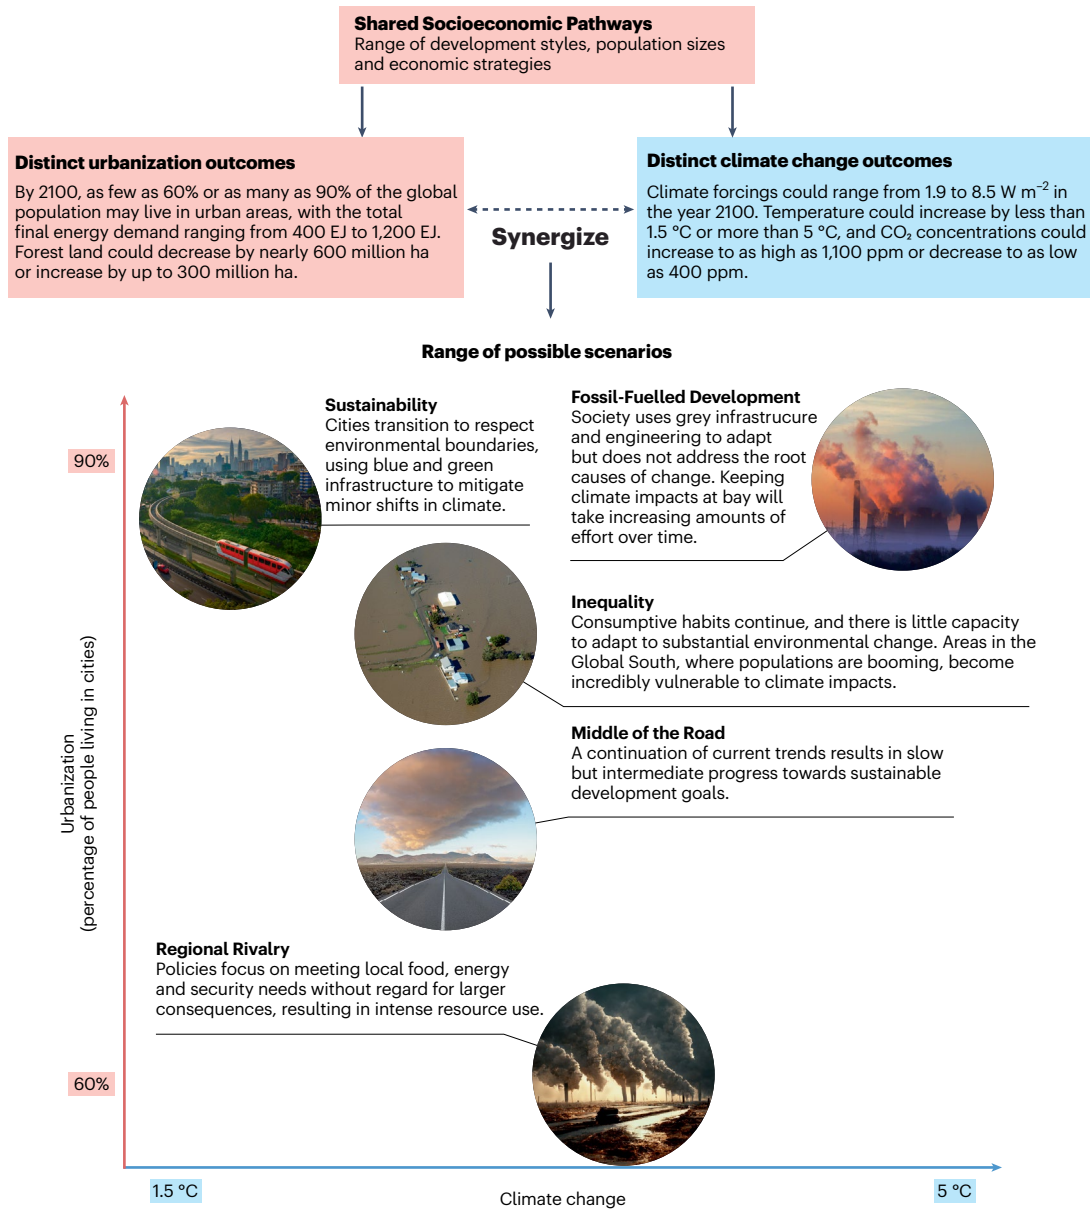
**Shared Socioeconomic Pathways**
Range of development styles, population sizes and economic strategies

**Distinct urbanization outcomes**
By 2100, as few as 60% or as many as 90% of the global population may live in urban areas, with the total final energy demand ranging from 400 EJ to 1,200 EJ. Forest land could decrease by nearly 600 million ha or increase by up to 300 million ha.

**Synergize**

**Distinct climate change outcomes**
Climate forcings could range from 1.9 to 8.5 W m$^{-2}$ in the year 2100. Temperature could increase by less than 1.5 °C or more than 5 °C, and $CO_2$ concentrations could increase to as high as 1,100 ppm or decrease to as low as 400 ppm.

**Range of possible scenarios**

**Sustainability**
Cities transition to respect environmental boundaries, using blue and green infrastructure to mitigate minor shifts in climate.

**Fossil-Fuelled Development**
Society uses grey infrastrucure and engineering to adapt but does not address the root causes of change. Keeping climate impacts at bay will take increasing amounts of effort over time.

**Inequality**
Consumptive habits continue, and there is little capacity to adapt to substantial environmental change. Areas in the Global South, where populations are booming, become incredibly vulnerable to climate impacts.

**Middle of the Road**
A continuation of current trends results in slow but intermediate progress towards sustainable development goals.

**Regional Rivalry**
Policies focus on meeting local food, energy and security needs without regard for larger consequences, resulting in intense resource use.

90%

60%

Urbanization (percentage of people living in cities)

1.5 °C

Climate change

5 °C